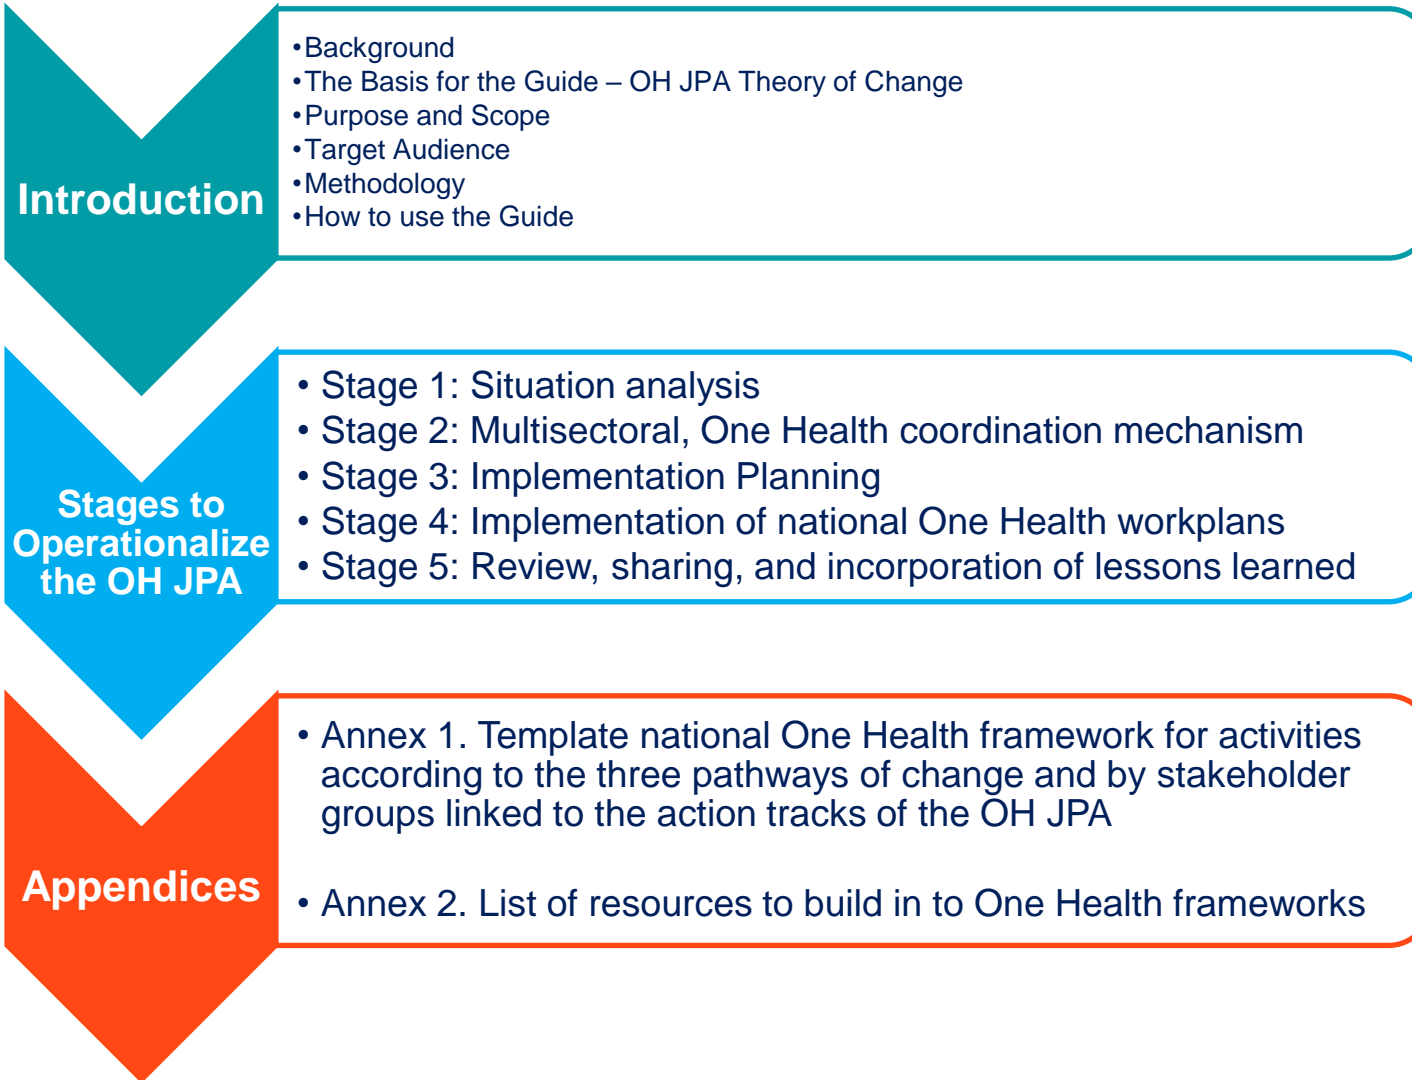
Introduction

• Background
• The Basis for the Guide – OH JPA Theory of Change
• Purpose and Scope
• Target Audience
• Methodology
• How to use the Guide

Stages to Operationalize the OH JPA

• Stage 1: Situation analysis
• Stage 2: Multisectoral, One Health coordination mechanism
• Stage 3: Implementation Planning
• Stage 4: Implementation of national One Health workplans
• Stage 5: Review, sharing, and incorporation of lessons learned

Appendices

• Annex 1. Template national One Health framework for activities according to the three pathways of change and by stakeholder groups linked to the action tracks of the OH JPA

• Annex 2. List of resources to build in to One Health frameworks